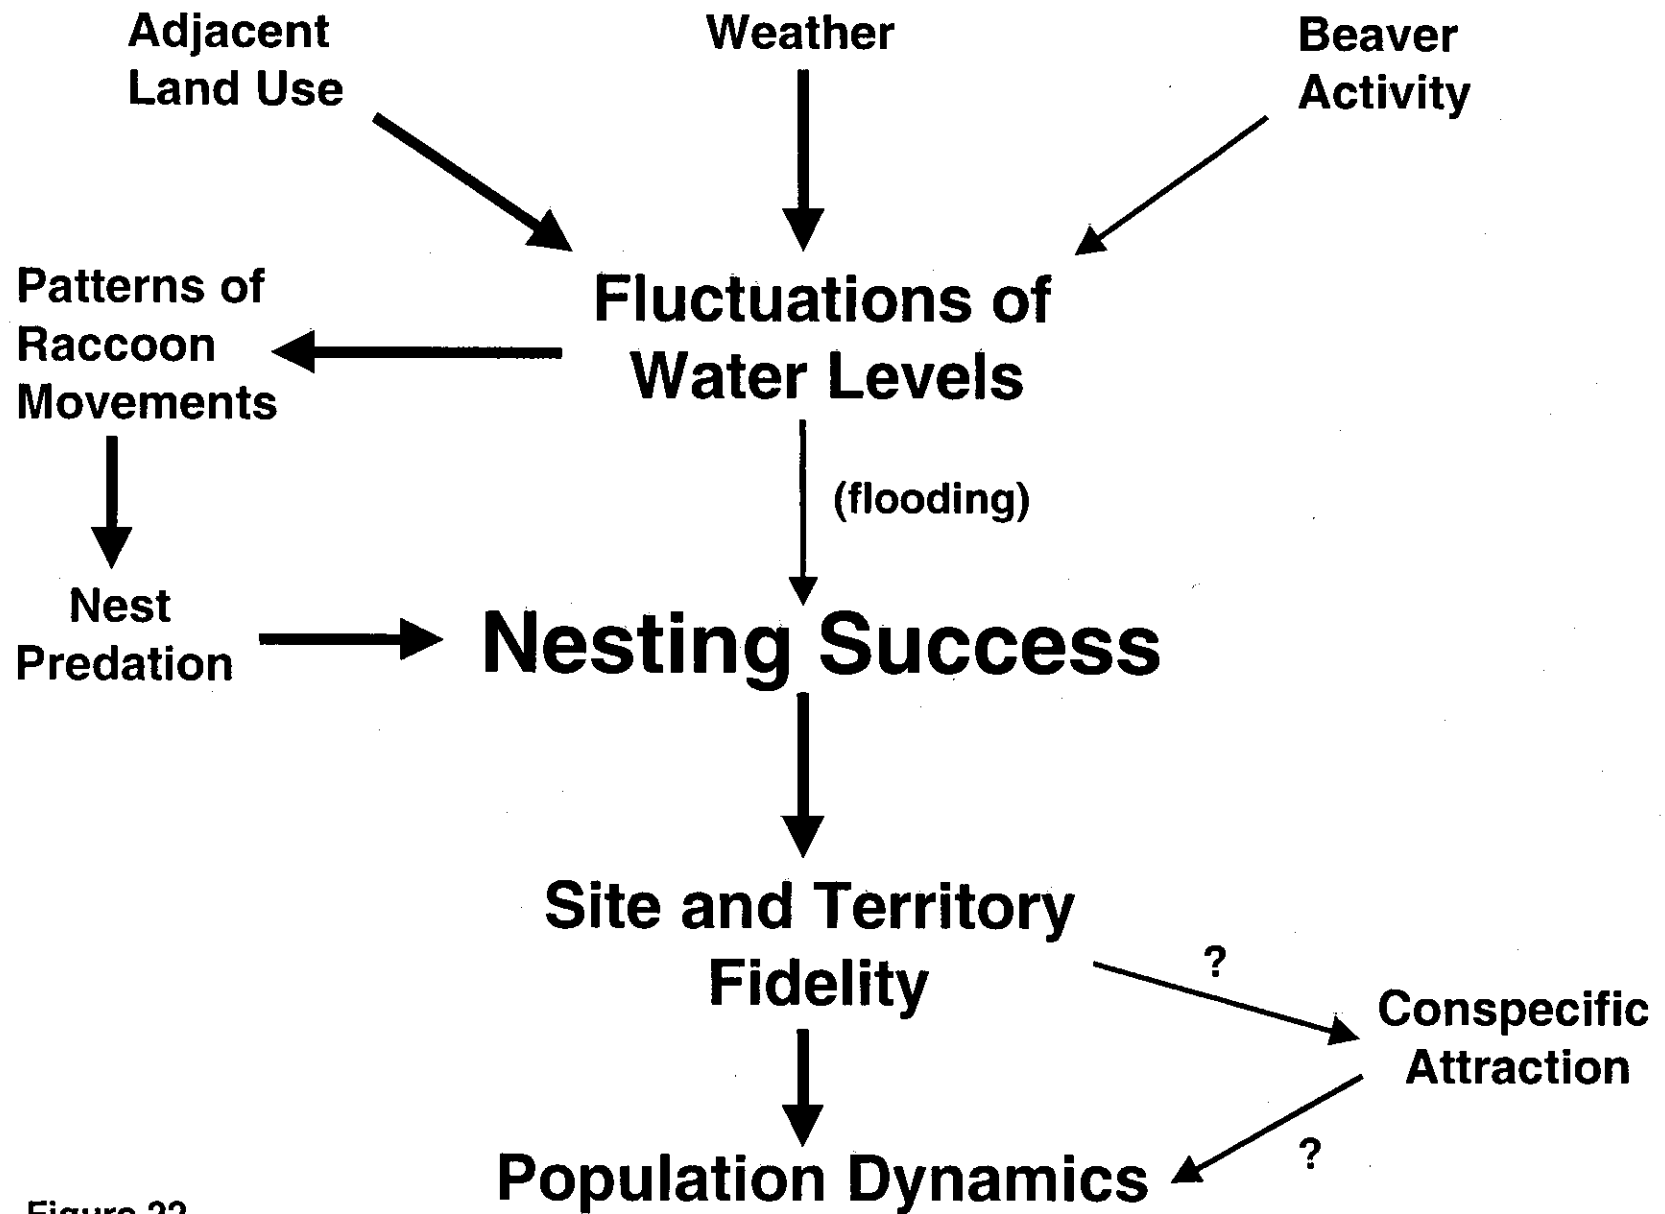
Adjacent Land Use

Weather

Beaver Activity

Patterns of Raccoon Movements

Fluctuations of Water Levels

(flooding)

Nest Predation

Nesting Success

Site and Territory Fidelity

?

Conspecific Attraction

?

Population Dynamics

Figure 22